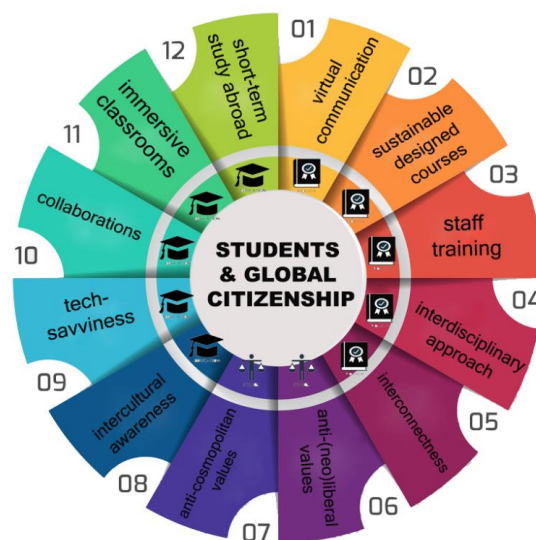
STUDENTS & GLOBAL CITIZENSHIP

01
virtual communication

02
sustainable designed courses

03
staff training

04
interdisciplinary approach

05
interconnectness

06
anti-(neo)liberal values

07
anti-cosmopolitan values

08
intercultural awareness

09
tech-savviness

10
collaborations

11
immersive classrooms

12
short-term study abroad